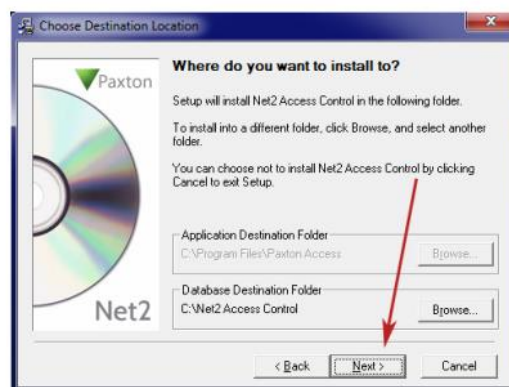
Choose Destination Location

Paxton

Where do you want to install to?

Setup will install Net2 Access Control in the following folder.

To install into a different folder, click Browse, and select another folder.

You can choose not to install Net2 Access Control by clicking Cancel to exit Setup.

Application Destination Folder

C:\Program Files\Paxton Access

Browse...

Database Destination Folder

C:\Net2 Access Control

Browse...

Net2

< Back

Next >

Cancel